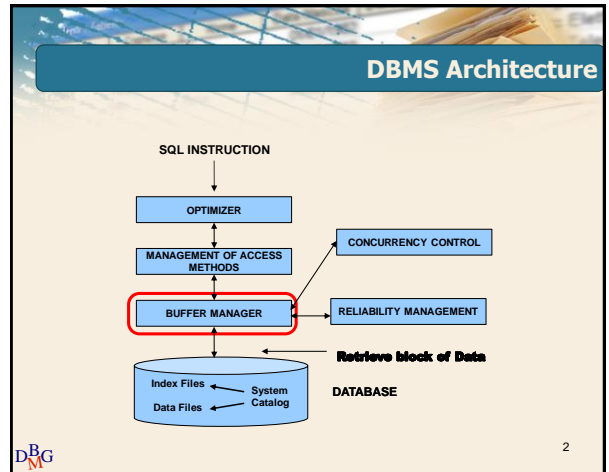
DBMS Architecture

SQL INSTRUCTION

OPTIMIZER

MANAGEMENT OF ACCESS METHODS

CONCURRENCY CONTROL

BUFFER MANAGER

RELIABILITY MANAGEMENT

Retrieve block of Data

Index Files

Data Files

System Catalog

DATABASE

$D^{B}_{M}G$

2